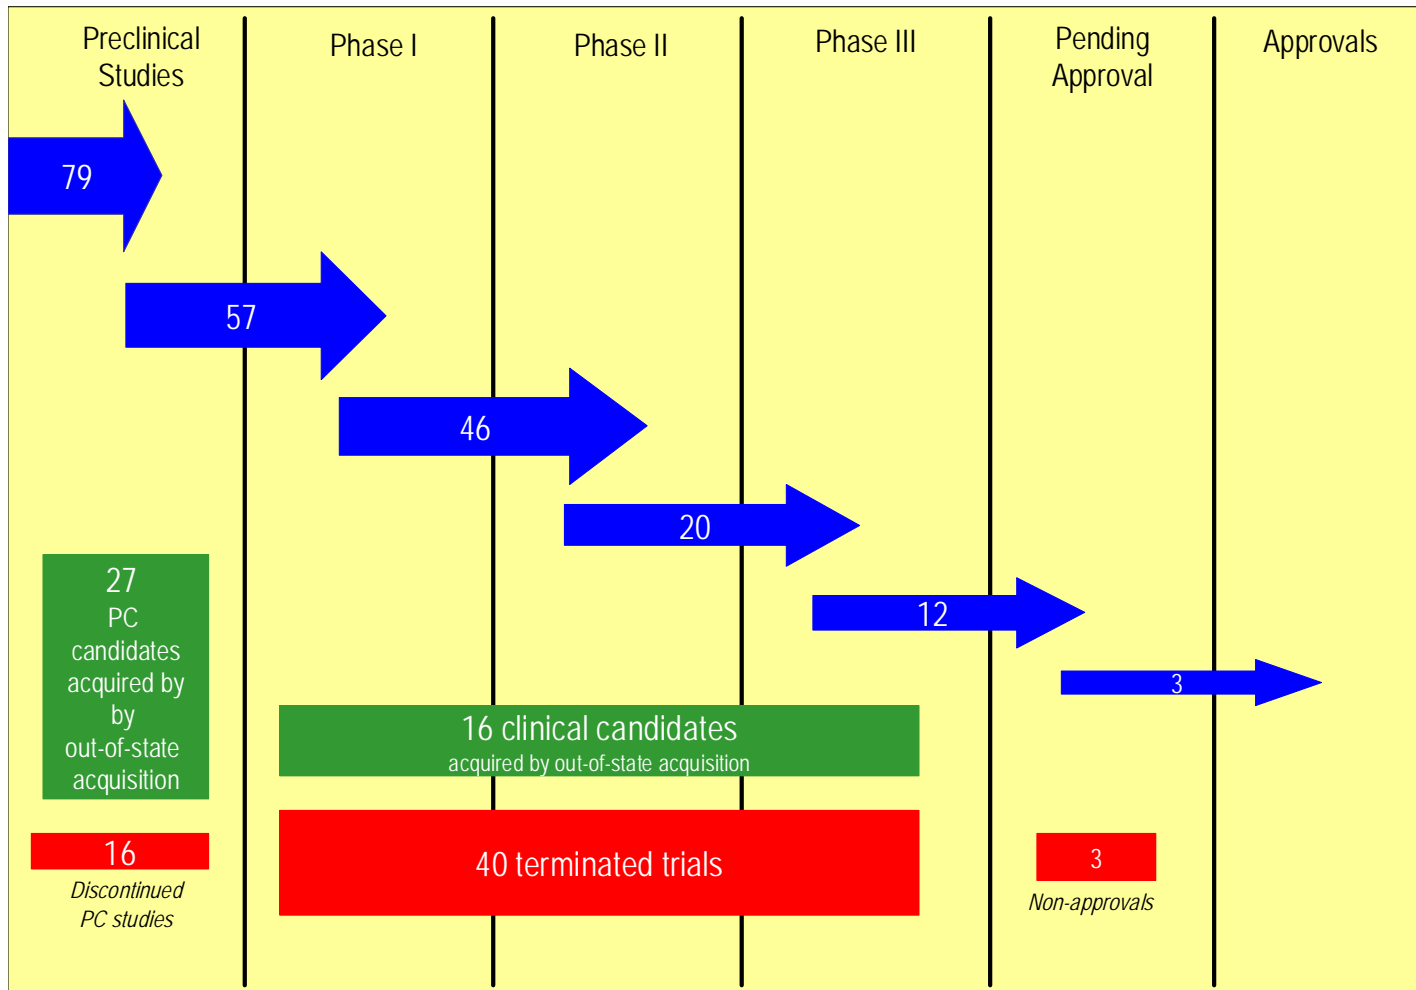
Preclinical Studies

Phase I

Phase II

Phase III

Pending Approval

Approvals

79

57

46

20

12

3

27
PC candidates acquired by by out-of-state acquisition

16 clinical candidates
acquired by out-of-state acquisition

16
*Discontinued PC studies*

40 terminated trials

3
*Non-approvals*